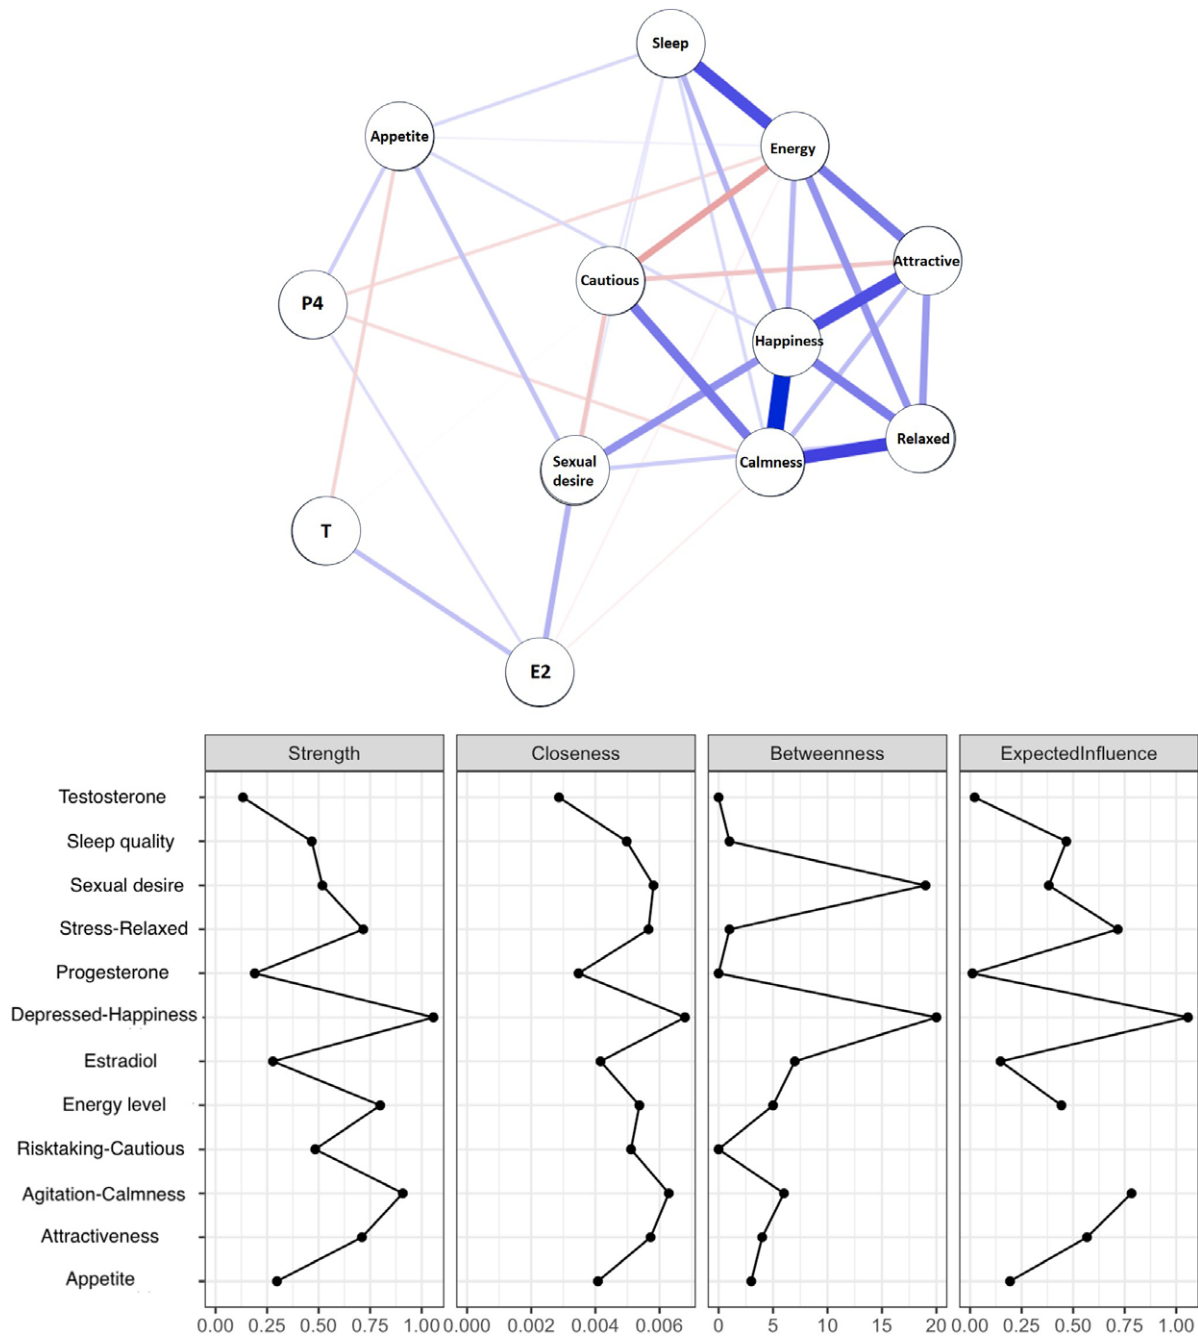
Sleep
Appetite
Energy
P4
Cautious
Attractive
Happiness
Relaxed
Sexual desire
Calmness
T
E2

| | Strength | Closeness | Betweenness | ExpectedInfluence |
|---|---|---|---|---|
| Testosterone | | | | |
| Sleep quality | | | | |
| Sexual desire | | | | |
| Stress-Relaxed | | | | |
| Progesterone | | | | |
| Depressed-Happiness | | | | |
| Estradiol | | | | |
| Energy level | | | | |
| Risktaking-Cautious | | | | |
| Agitation-Calmness | | | | |
| Attractiveness | | | | |
| Appetite | | | | |

0.00 0.25 0.50 0.75 1.00
0.000 0.002 0.004 0.006
0 5 10 15 20
0.00 0.25 0.50 0.75 1.00